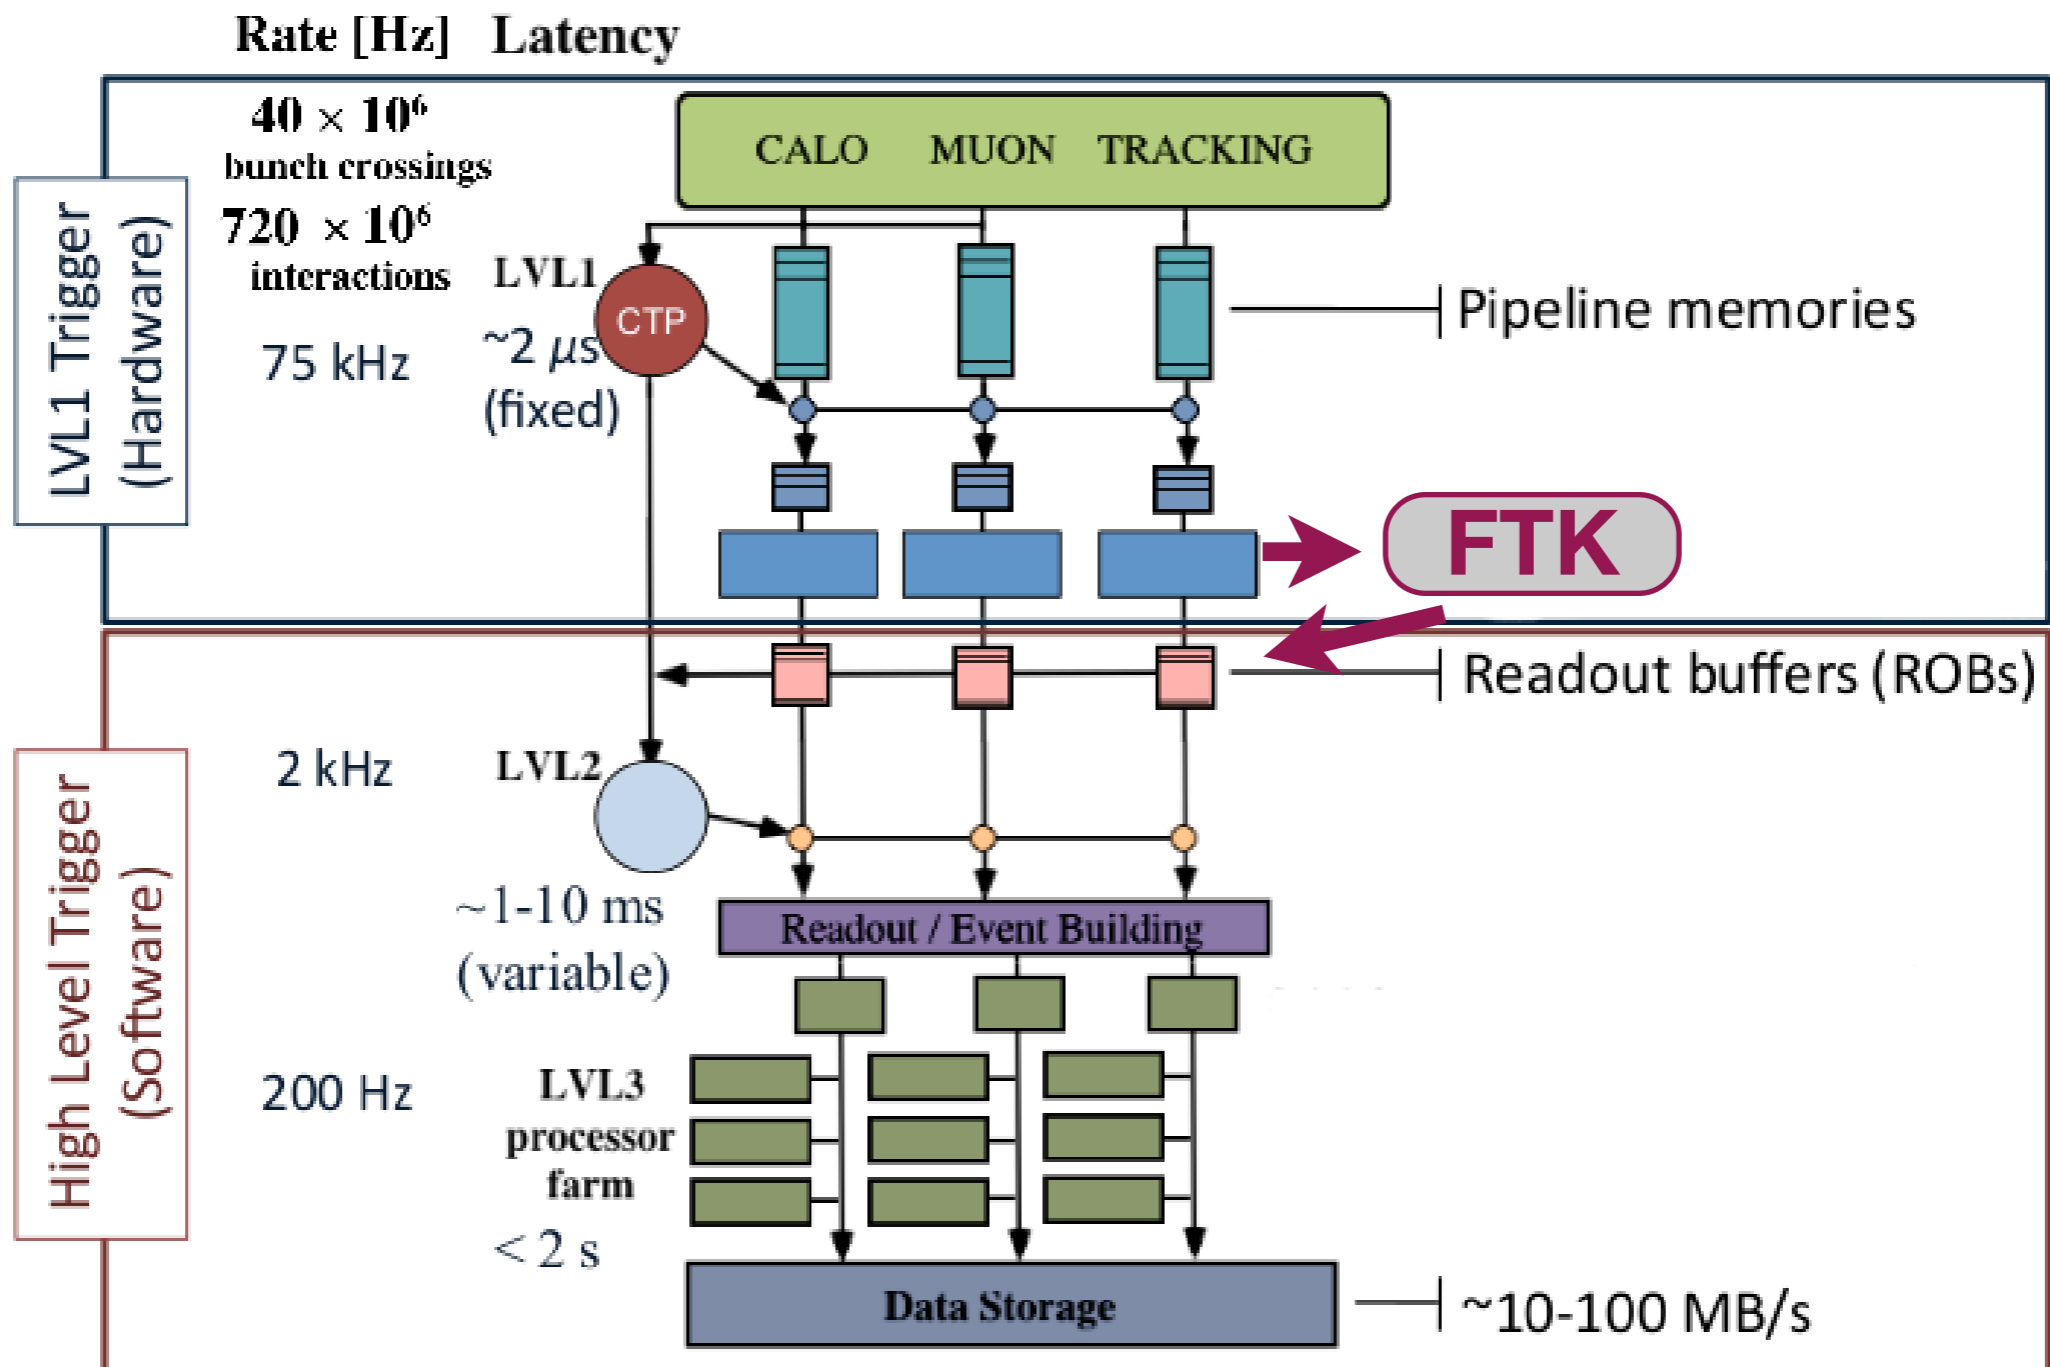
Rate [Hz] Latency

LVL1 Trigger (Hardware)

$40 \times 10^6$ bunch crossings

$720 \times 10^6$ interactions

75 kHz

LVL1

CTP

~2 $\mu s$ (fixed)

CALO MUON TRACKING

Pipeline memories

FTK

Readout buffers (ROBs)

High Level Trigger (Software)

2 kHz

LVL2

~1-10 ms (variable)

Readout / Event Building

200 Hz

LVL3 processor farm

< 2 s

Data Storage

~10-100 MB/s